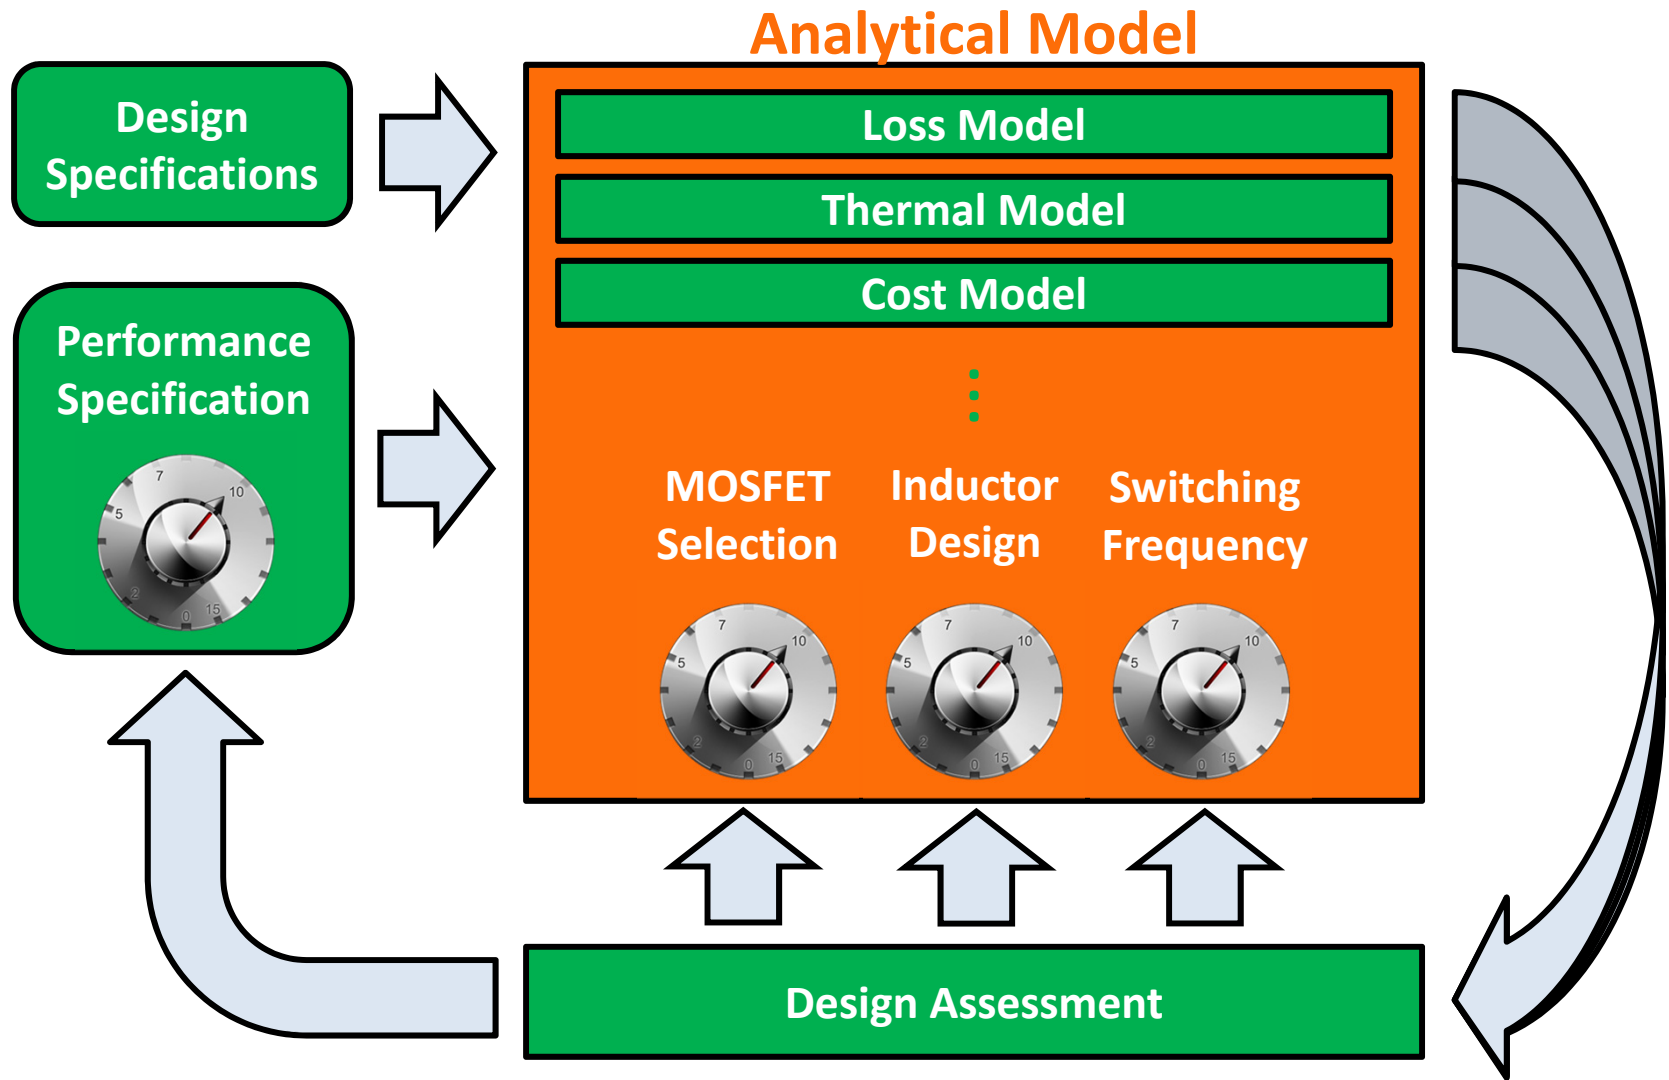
Analytical Model

Design Specifications

Performance Specification

7
10
5
2
0
15

Loss Model

Thermal Model

Cost Model

MOSFET Selection

Inductor Design

Switching Frequency

7
10
5
2
0
15

7
10
5
2
0
15

7
10
5
2
0
15

Design Assessment